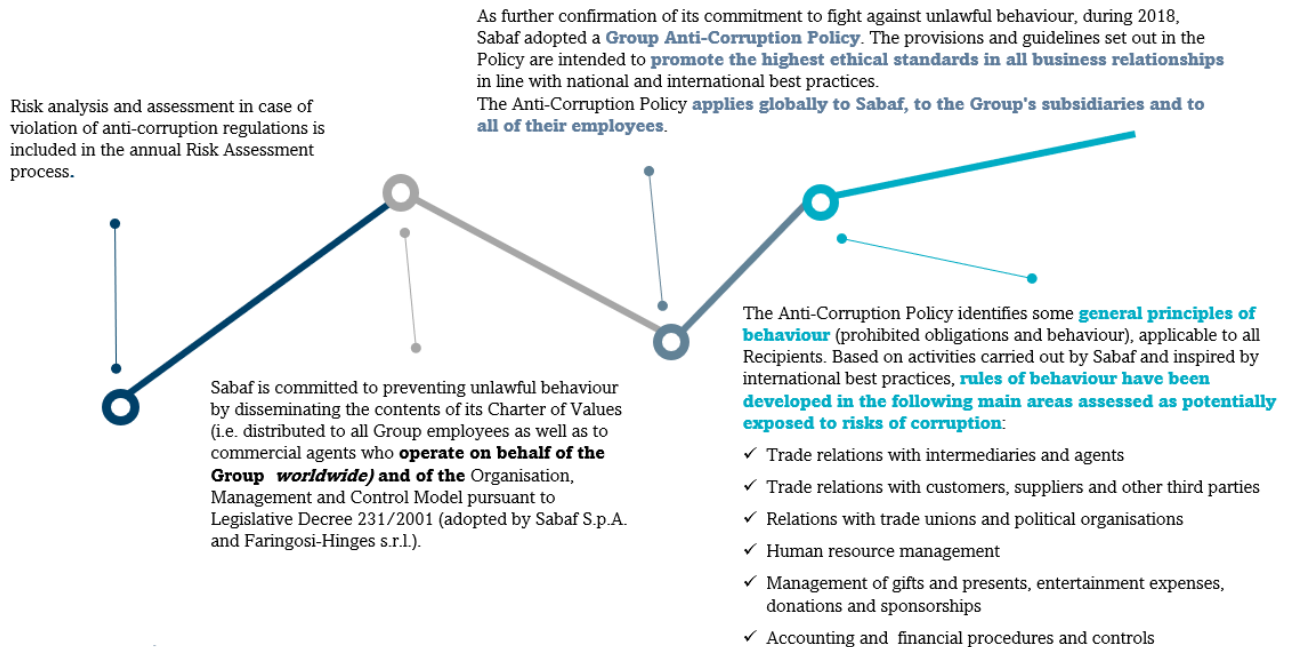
As further confirmation of its commitment to fight against unlawful behaviour, during 2018, Sabaf adopted a Group Anti-Corruption Policy. The provisions and guidelines set out in the Policy are intended to promote the highest ethical standards in all business relationships in line with national and international best practices.
The Anti-Corruption Policy applies globally to Sabaf, to the Group's subsidiaries and to all of their employees.

Risk analysis and assessment in case of violation of anti-corruption regulations is included in the annual Risk Assessment process.

Sabaf is committed to preventing unlawful behaviour by disseminating the contents of its Charter of Values (i.e. distributed to all Group employees as well as to commercial agents who operate on behalf of the Group worldwide) and of the Organisation, Management and Control Model pursuant to Legislative Decree 231/2001 (adopted by Sabaf S.p.A. and Faringosi-Hinges s.r.l.).

The Anti-Corruption Policy identifies some general principles of behaviour (prohibited obligations and behaviour), applicable to all Recipients. Based on activities carried out by Sabaf and inspired by international best practices, rules of behaviour have been developed in the following main areas assessed as potentially exposed to risks of corruption:
✓ Trade relations with intermediaries and agents
✓ Trade relations with customers, suppliers and other third parties
✓ Relations with trade unions and political organisations
✓ Human resource management
✓ Management of gifts and presents, entertainment expenses, donations and sponsorships
✓ Accounting and financial procedures and controls